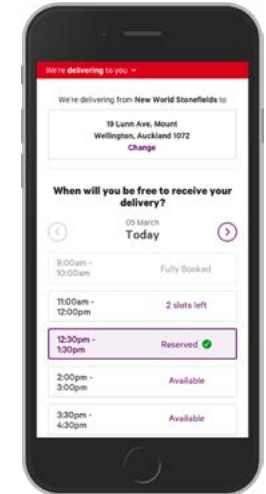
We're delivering to you

We're delivering from New World Stonefields to

19 Lunn Ave, Mount Wellington, Auckland 1072
Change

When will you be free to receive your delivery?

05 March
Today

| | |
|---|---|
| 9:00am - 10:00am | Fully Booked |
| 11:00am - 12:00pm | 2 slots left |
| 12:30pm - 1:30pm | Reserved |
| 2:00pm - 3:00pm | Available |
| 3:30pm - 4:30pm | Available |